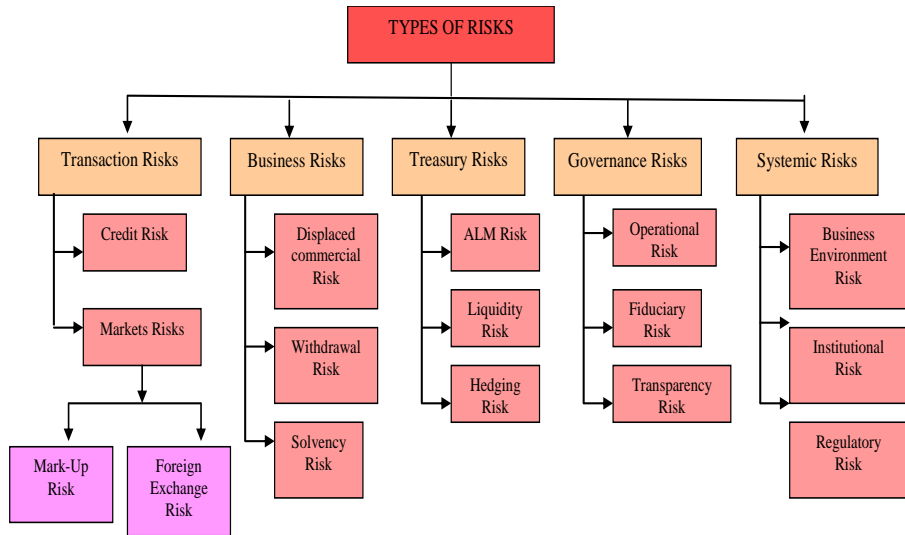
TYPES OF RISKS

Transaction Risks

Credit Risk

Markets Risks

Mark-Up Risk

Foreign Exchange Risk

Business Risks

Displaced commercial Risk

Withdrawal Risk

Solvency Risk

Treasury Risks

ALM Risk

Liquidity Risk

Hedging Risk

Governance Risks

Operational Risk

Fiduciary Risk

Transparency Risk

Systemic Risks

Business Environment Risk

Institutional Risk

Regulatory Risk